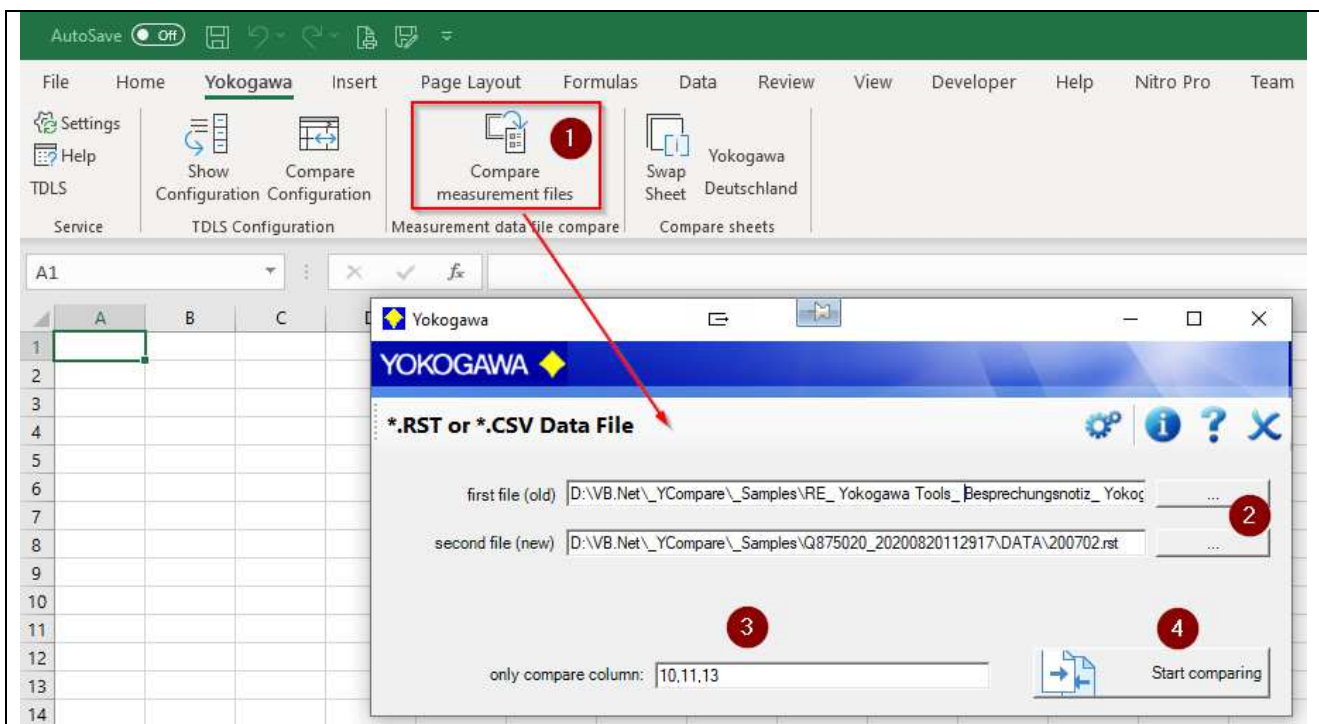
AutoSave Off

File Home Yokogawa Insert Page Layout Formulas Data Review View Developer Help Nitro Pro Team

Settings
Help
TDLS
Service

Show Configuration
Compare Configuration
TDLS Configuration

Compare measurement files
Measurement data file compare

1

Swap Sheet
Yokogawa Deutschland
Compare sheets

A1

$f_x$

A B C D

1
2
3
4
5
6
7
8
9
10
11
12
13
14

Yokogawa

YOKOGAWA

*.RST or *.CSV Data File

first file (old) D:\VB.Net\_YCompare\_Samples\RE_ Yokogawa Tools_ Besprechungsnotiz_ Yokog ...

2

second file (new) D:\VB.Net\_YCompare\_Samples\Q875020_20200820112917\DATA\200702.rst ...

3

4

only compare column: 10,11,13

Start comparing